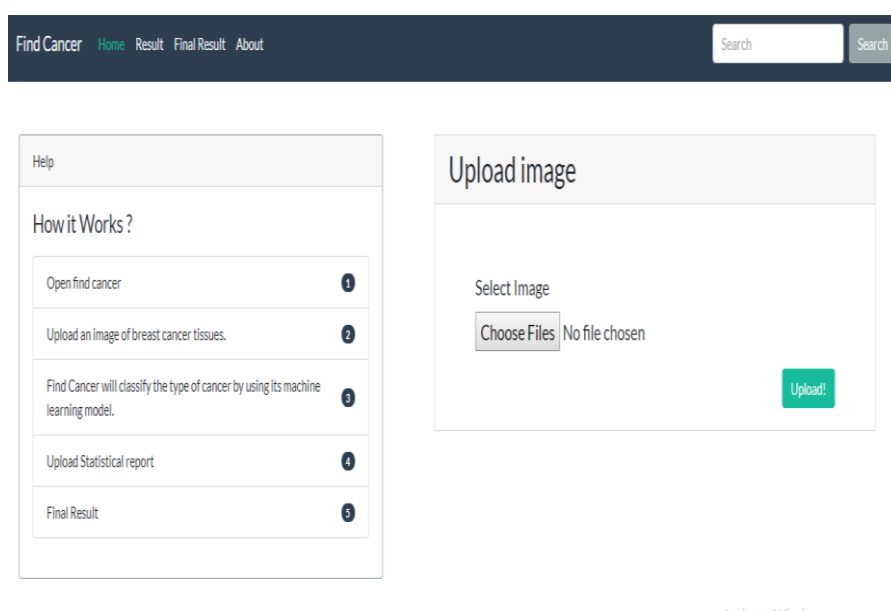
Find Cancer Home Result Final Result About

Search Search

Help

How it Works ?

Open find cancer 1

Upload an image of breast cancer tissues. 2

Find Cancer will classify the type of cancer by using its machine learning model. 3

Upload Statistical report 4

Final Result 5

Upload image

Select Image

Choose Files No file chosen

Upload!